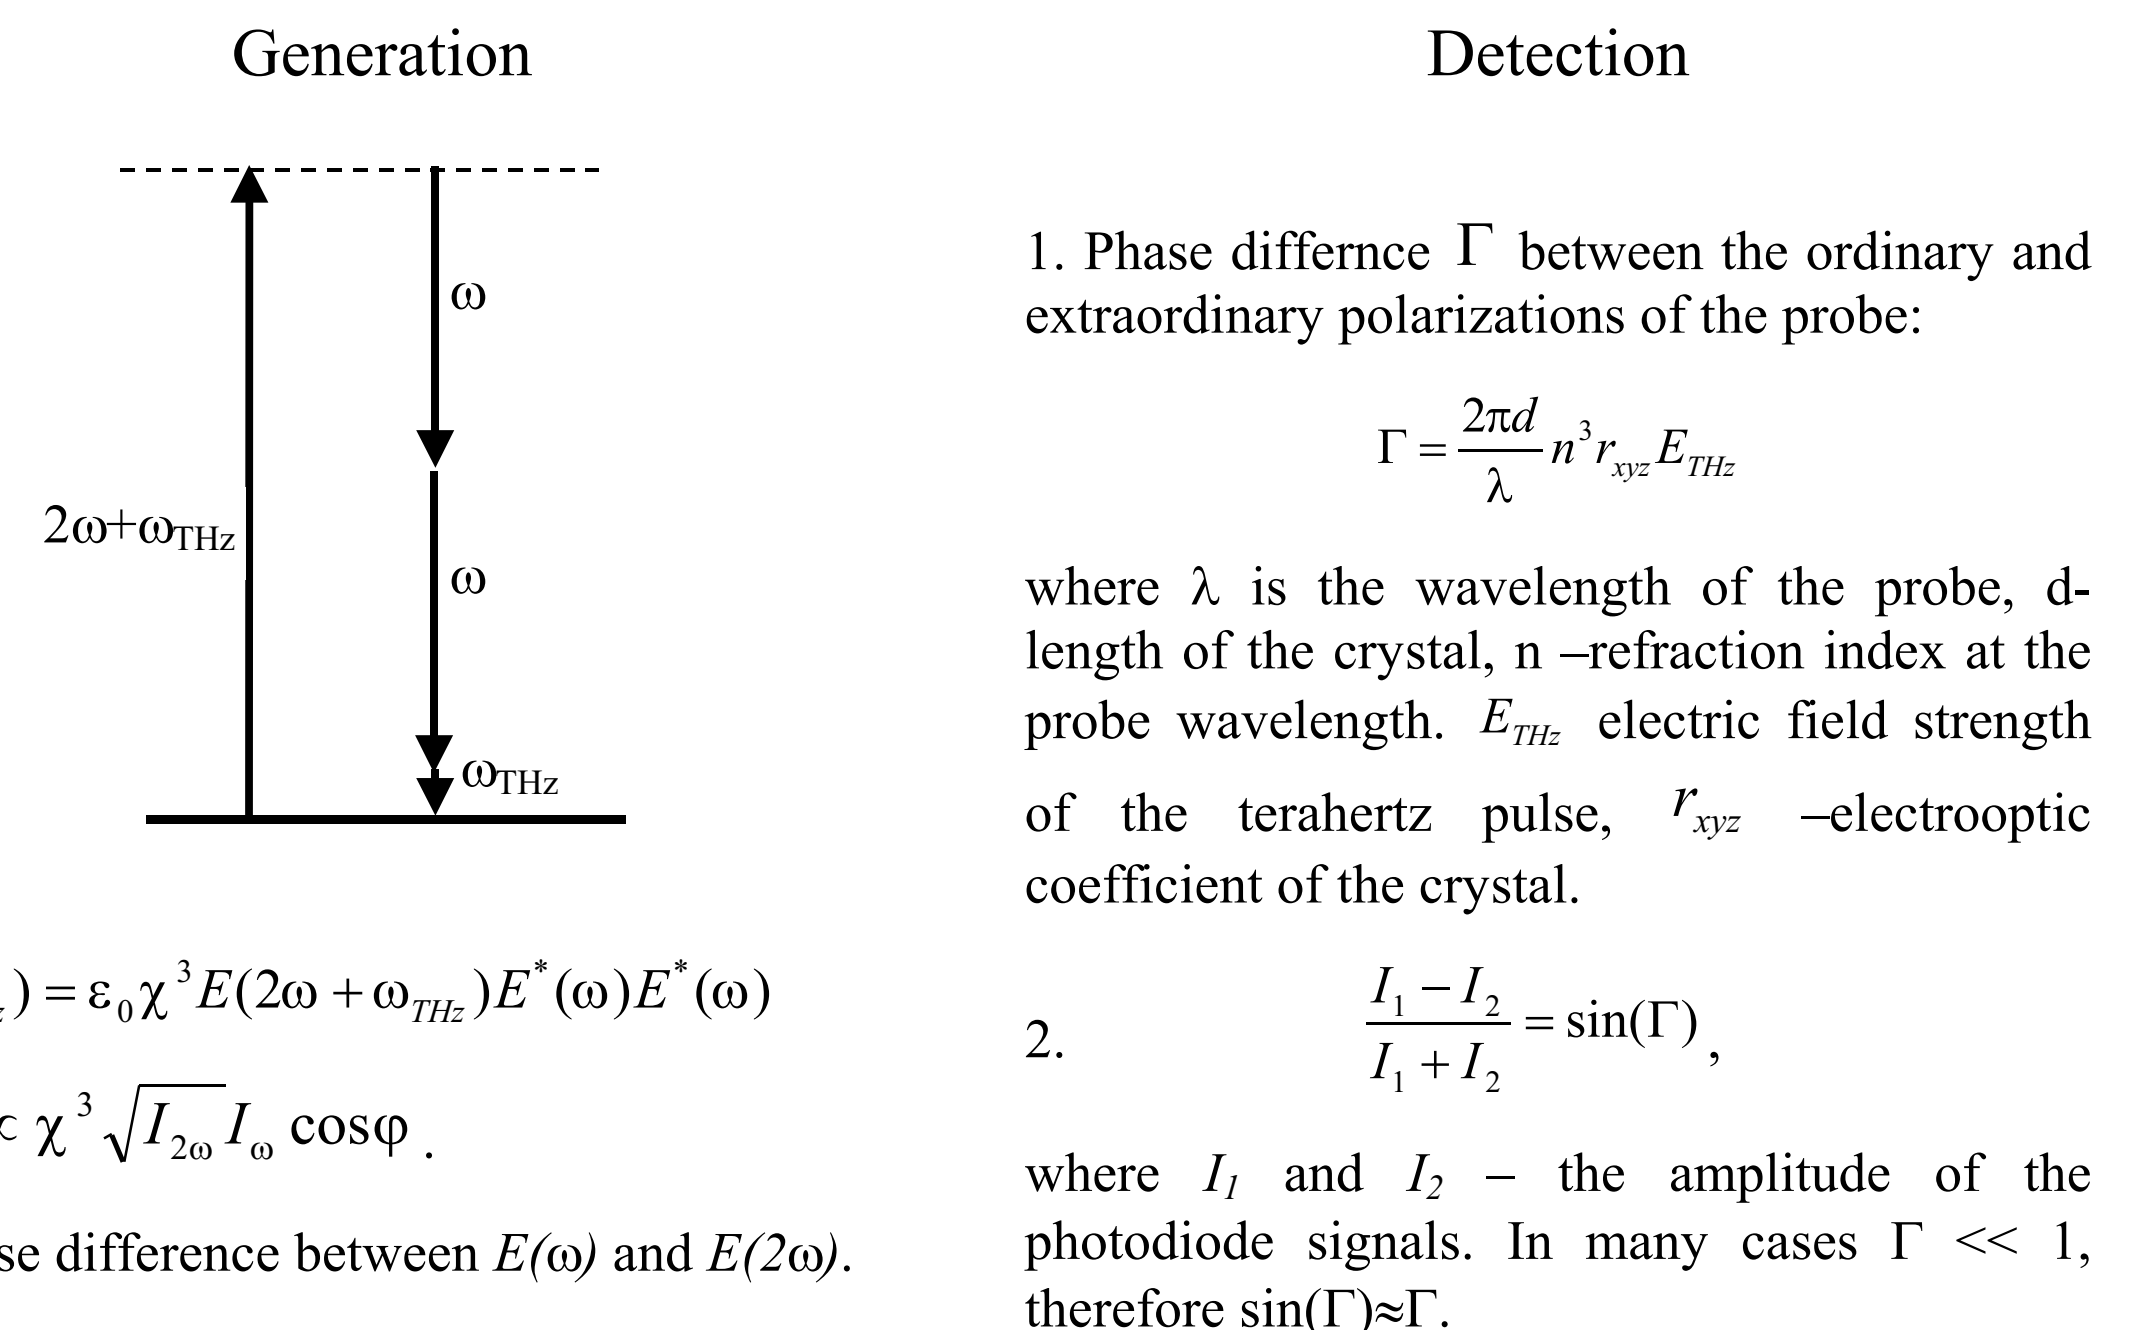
Generation

ω

ω

$2\omega+\omega_{THz}$

$\omega_{THz}$

$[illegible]) = \varepsilon_0 \chi^3 E(2\omega + \omega_{THz}) E^*(\omega) E^*(\omega)$

$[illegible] \chi^3 \sqrt{I_{2\omega}} I_\omega \cos\varphi$ .

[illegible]se difference between *E(ω)* and *E(2ω)*.

Detection

1. Phase differnce $\Gamma$ between the ordinary and extraordinary polarizations of the probe:

$\Gamma = \frac{2\pi d}{\lambda} n^3 r_{xyz} E_{THz}$

where λ is the wavelength of the probe, d-length of the crystal, n –refraction index at the probe wavelength. $E_{THz}$ electric field strength of the terahertz pulse, $r_{xyz}$ –electrooptic coefficient of the crystal.

2. $\frac{I_1 - I_2}{I_1 + I_2} = \sin(\Gamma)$,

where $I_1$ and $I_2$ – the amplitude of the photodiode signals. In many cases Γ << 1, therefore sin(Γ)≈Γ.